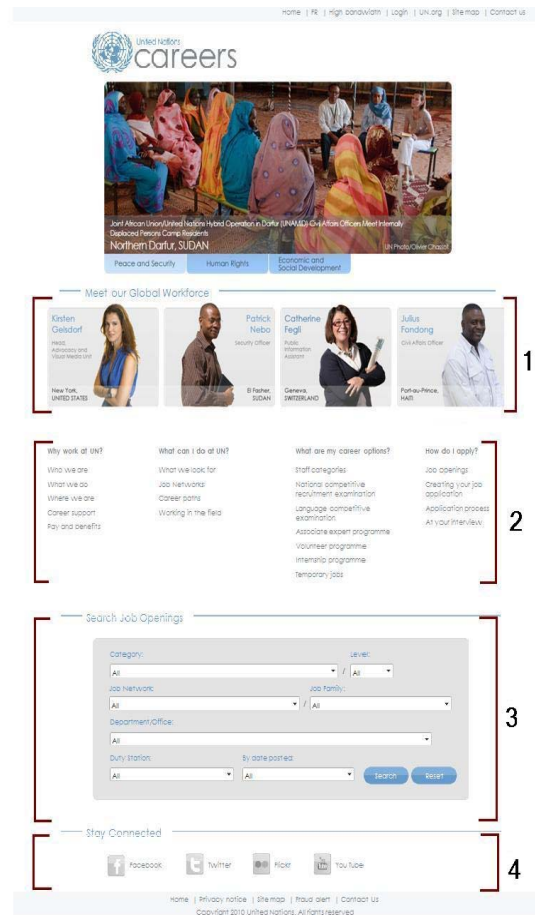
Home | FR | High bandwidth | Login | UN.org | Site map | Contact us

United Nations careers

Joint African Union/United Nations Hybrid Operation in Darfur (UNAMID) Civil Affairs Officers Meet Internally Displaced Persons Camp Residents
Northern Darfur, SUDAN
UN Photo/Olivier Chassot

Peace and Security | Human Rights | Economic and Social Development

Meet our Global Workforce

Kirsten Geisdorf
Head, Advocacy and Visual Media Unit
New York, UNITED STATES

Patrick Nebo
Security Officer
El Fasher, SUDAN

Catherine Fegli
Public Information Assistant
Geneva, SWITZERLAND

Julius Fondong
Civil Affairs Officer
Port-au-Prince, HAITI

1

Why work at UN?
Who we are
What we do
Where we are
Career support
Pay and benefits

What can I do at UN?
What we look for
Job Networks
Career paths
Working in the field

What are my career options?
Staff categories
National competitive recruitment examination
Language competitive examination
Associate expert programme
Volunteer programme
Internship programme
Temporary jobs

How do I apply?
Job openings
Creating your job application
Application process
At your interview

2

Search Job Openings

Category:
All
Level:
All
Job Network:
All
Job Family:
All
Department/Office:
All
Duty Station:
All
By date posted:
All
Search
Reset

3

Stay Connected

Facebook
Twitter
Flickr
YouTube

4

Home | Privacy notice | Site map | Fraud alert | Contact Us
Copyright 2010 United Nations. All rights reserved